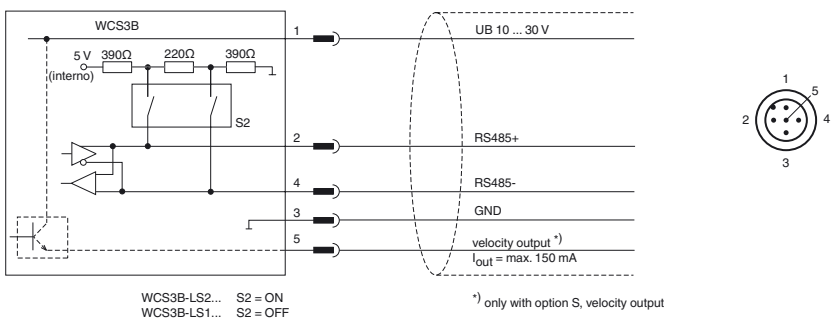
WCS3B

5 V
(interno)
390Ω
220Ω
390Ω

S2

1
UB 10 ... 30 V

2
RS485+

4
RS485-

3
GND

5
velocity output *)
$I_{out}$ = max. 150 mA

1
5
2
4
3

WCS3B-LS2... S2 = ON
WCS3B-LS1... S2 = OFF

*) only with option S, velocity output